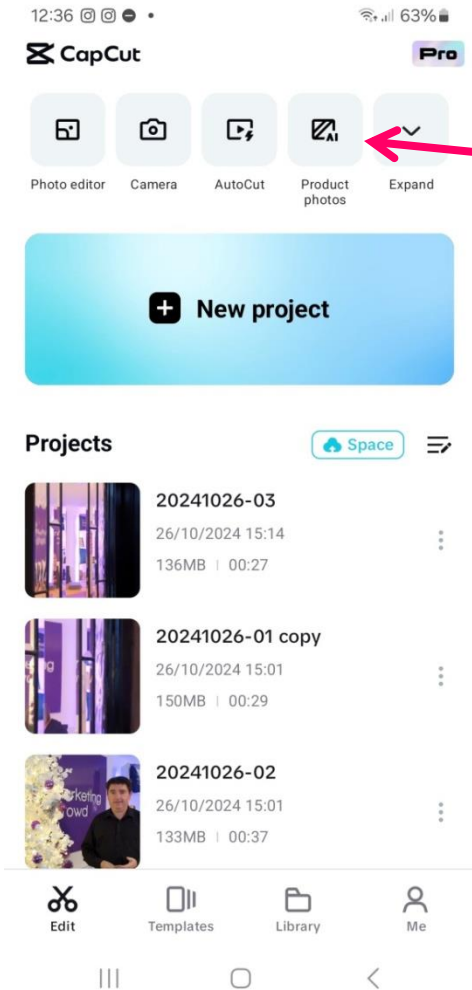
12:36 63%

CapCut Pro

Photo editor Camera AutoCut Product photos Expand

New project

Projects Space

20241026-03
26/10/2024 15:14
136MB | 00:27

20241026-01 copy
26/10/2024 15:01
150MB | 00:29

20241026-02
26/10/2024 15:01
133MB | 00:37

Edit Templates Library Me